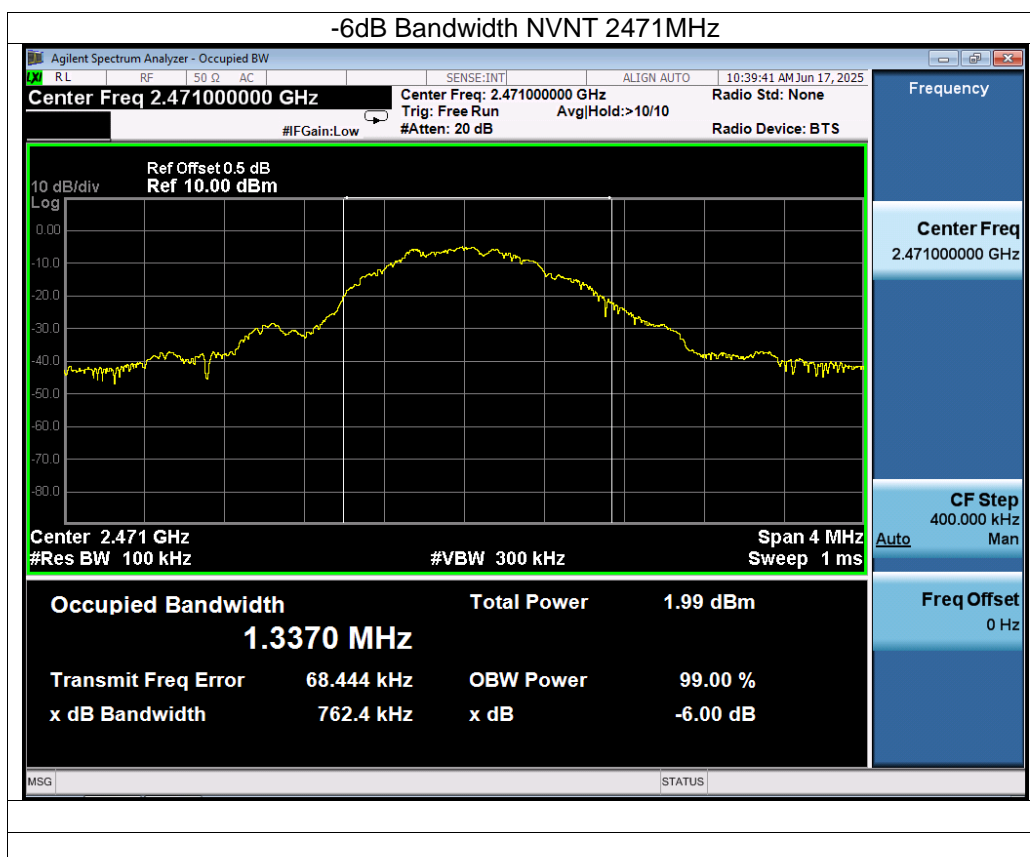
-6dB Bandwidth NVNT 2471MHz

Agilent Spectrum Analyzer - Occupied BW

RL RF 50 Ω AC SENSE:INT ALIGN AUTO 10:39:41 AM Jun 17, 2025

Center Freq 2.471000000 GHz

Center Freq: 2.471000000 GHz
Trig: Free Run Avg|Hold:>10/10
#Atten: 20 dB

#IFGain:Low

Radio Std: None

Radio Device: BTS

Frequency

Ref Offset 0.5 dB
10 dB/div Ref 10.00 dBm
Log

0.00
-10.0
-20.0
-30.0
-40.0
-50.0
-60.0
-70.0
-80.0

Center 2.471 GHz
#Res BW 100 kHz
#VBW 300 kHz
Span 4 MHz
Sweep 1 ms

Occupied Bandwidth
1.3370 MHz

Total Power 1.99 dBm

Transmit Freq Error 68.444 kHz
OBW Power 99.00 %

x dB Bandwidth 762.4 kHz
x dB -6.00 dB

Center Freq
2.471000000 GHz

CF Step
400.000 kHz
Auto Man

Freq Offset
0 Hz

MSG STATUS